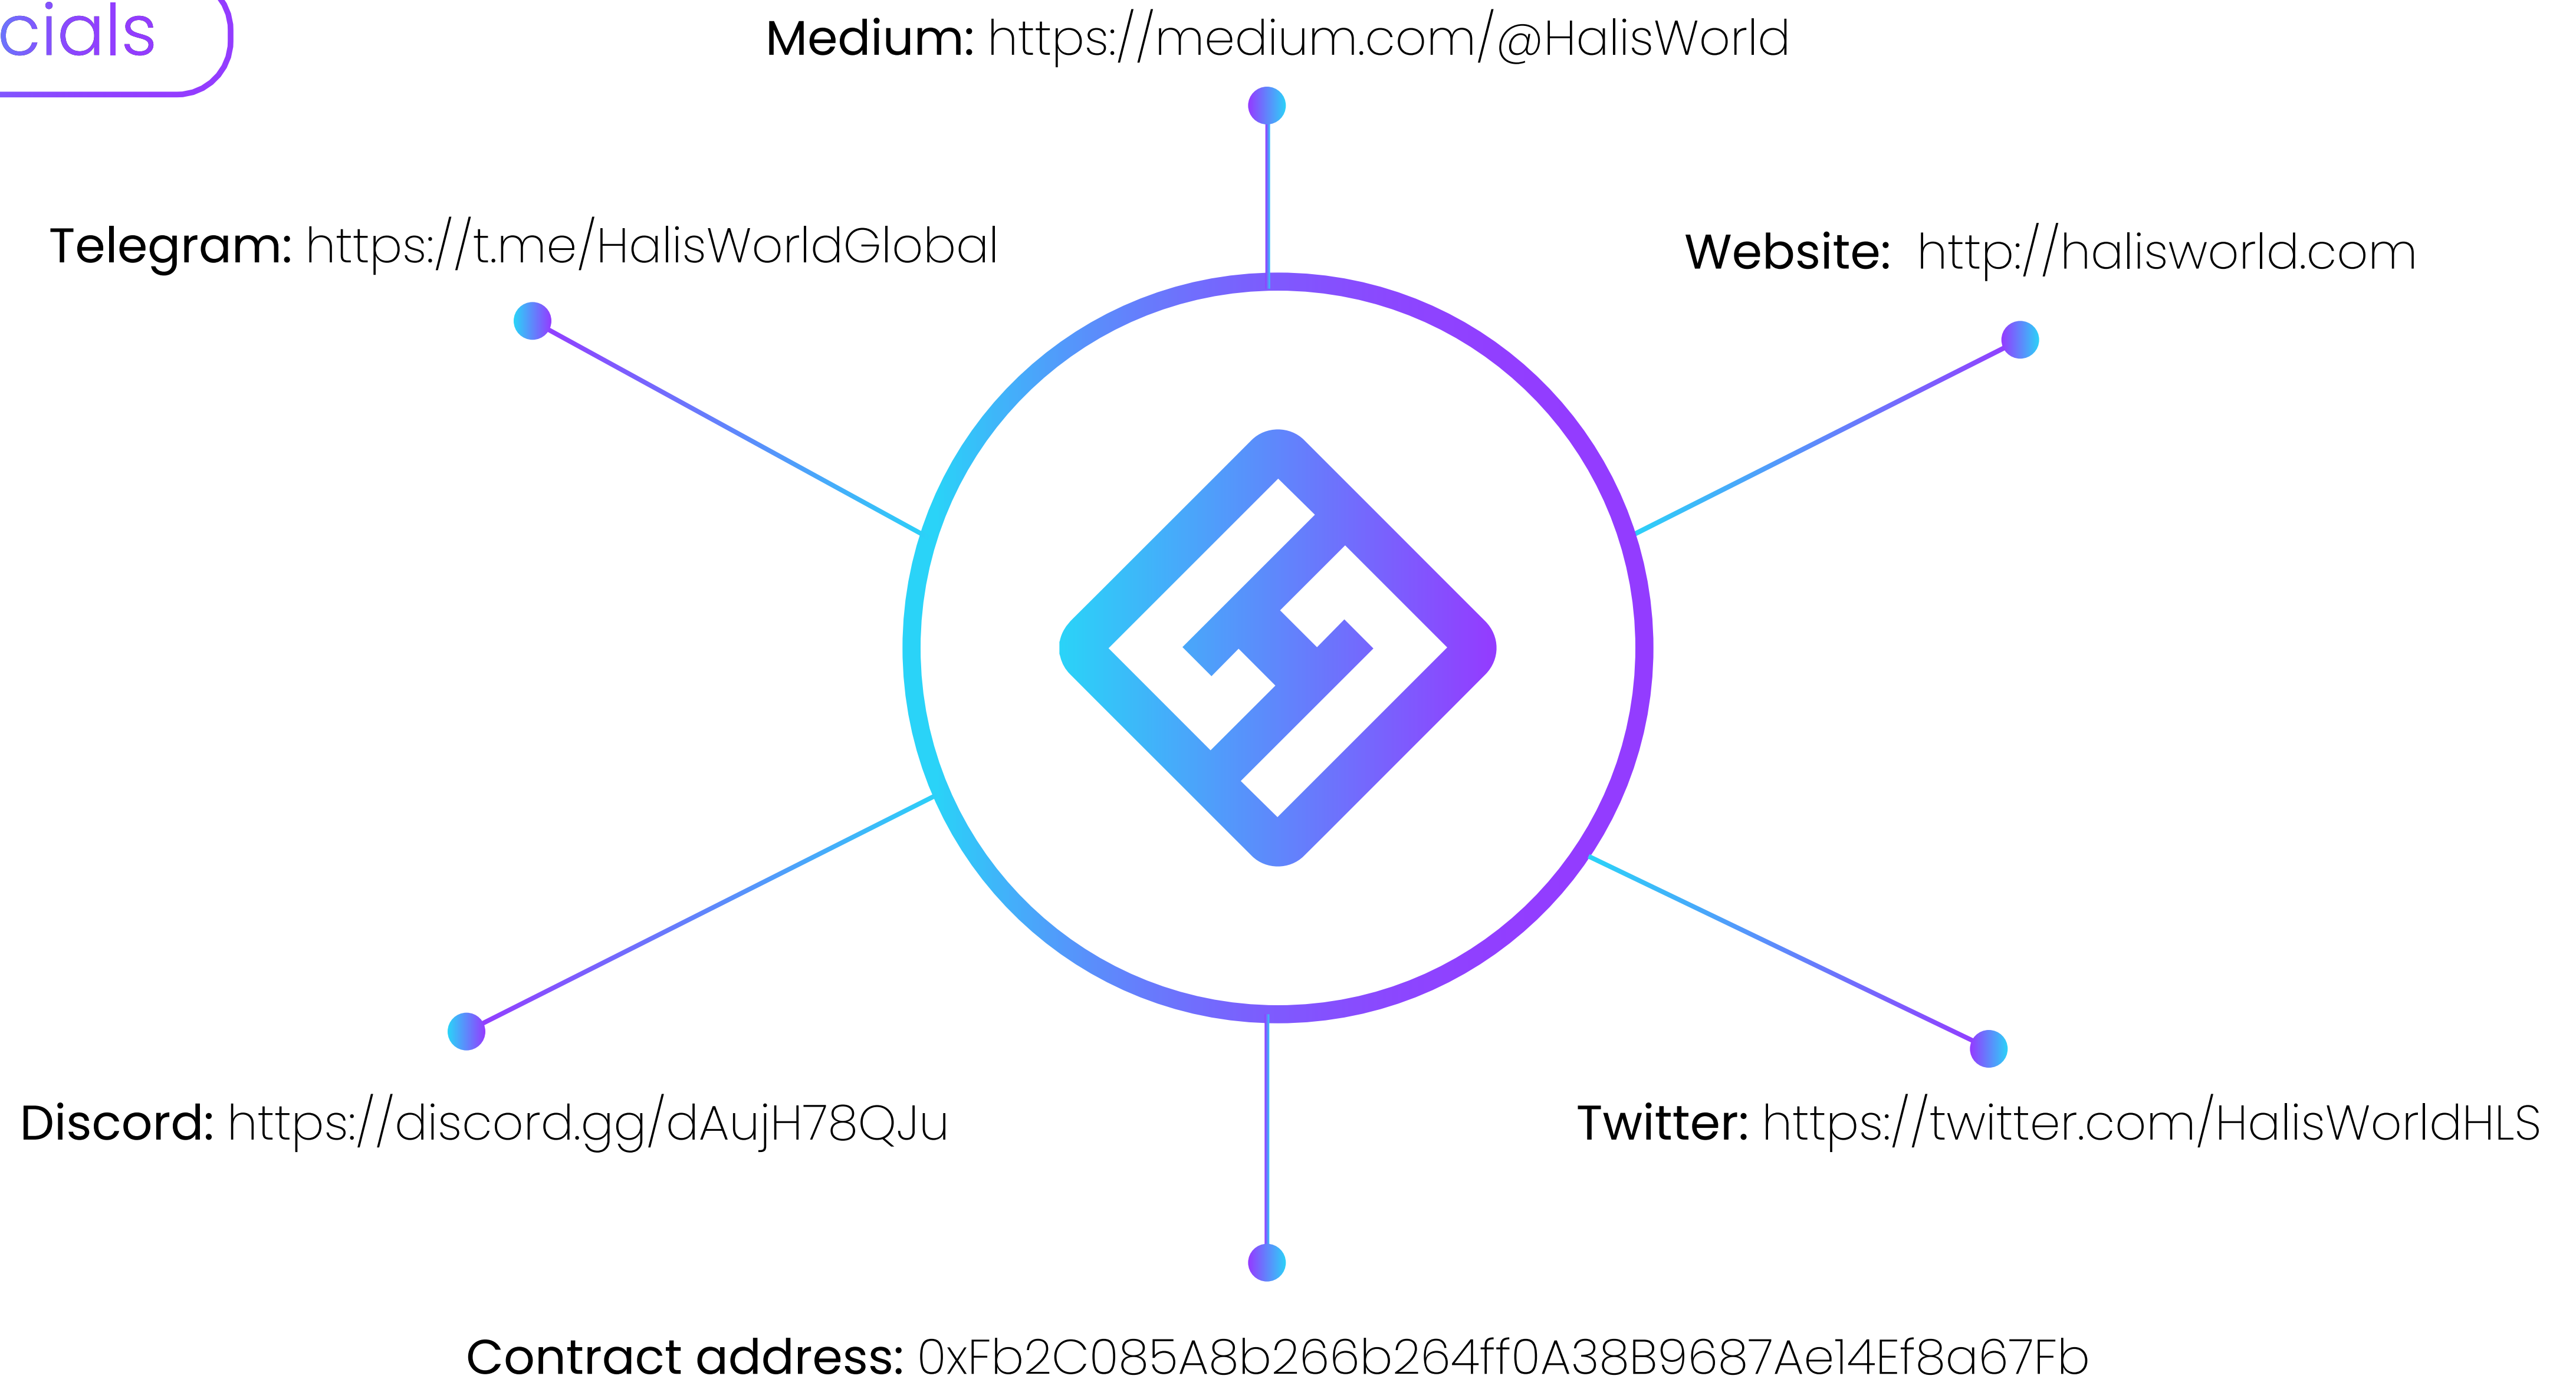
cials

Medium: https://medium.com/@HalisWorld

Telegram: https://t.me/HalisWorldGlobal

Website: http://halisworld.com

Discord: https://discord.gg/dAujH78QJu

Twitter: https://twitter.com/HalisWorldHLS

Contract address: 0xFb2C085A8b266b264ff0A38B9687Ae14Ef8a67Fb